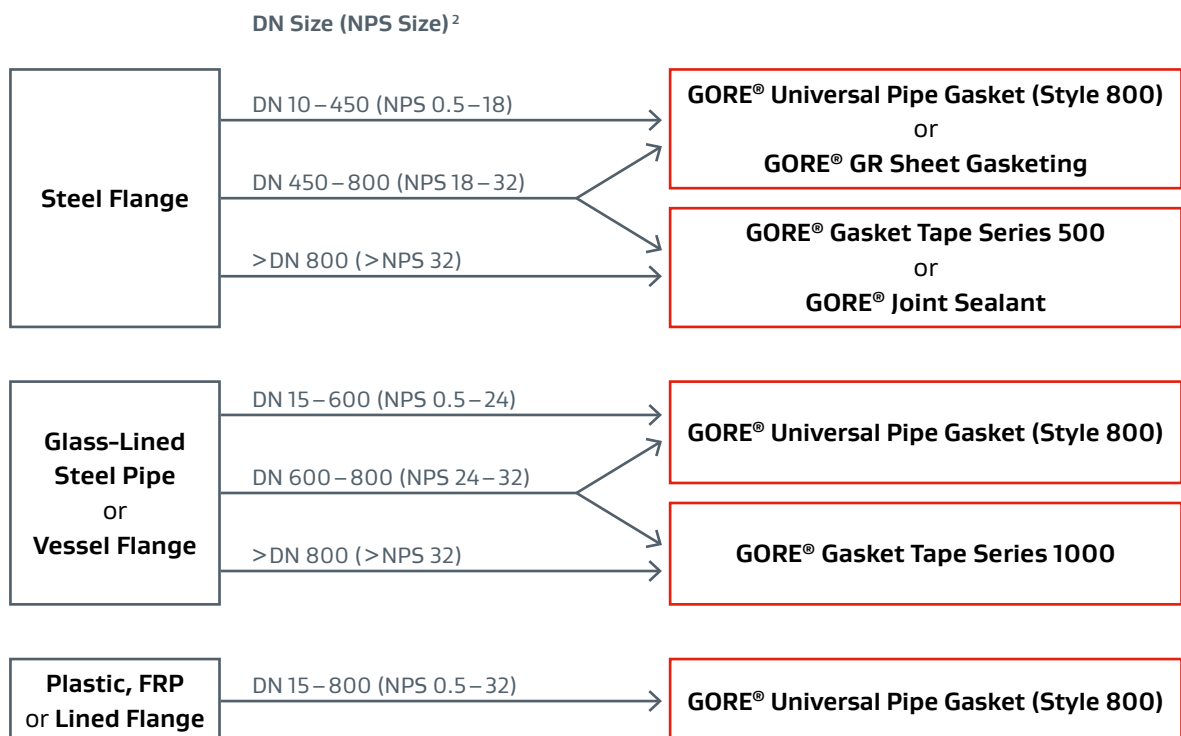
DN Size (NPS Size) $^{2}$

Steel Flange

DN 10 – 450 (NPS 0.5 – 18)

DN 450 – 800 (NPS 18 – 32)

>DN 800 (>NPS 32)

GORE® Universal Pipe Gasket (Style 800)
or
GORE® GR Sheet Gasketing

GORE® Gasket Tape Series 500
or
GORE® Joint Sealant

Glass-Lined Steel Pipe or Vessel Flange

DN 15 – 600 (NPS 0.5 – 24)

DN 600 – 800 (NPS 24 – 32)

>DN 800 (>NPS 32)

GORE® Universal Pipe Gasket (Style 800)

GORE® Gasket Tape Series 1000

Plastic, FRP or Lined Flange

DN 15 – 800 (NPS 0.5 – 32)

GORE® Universal Pipe Gasket (Style 800)